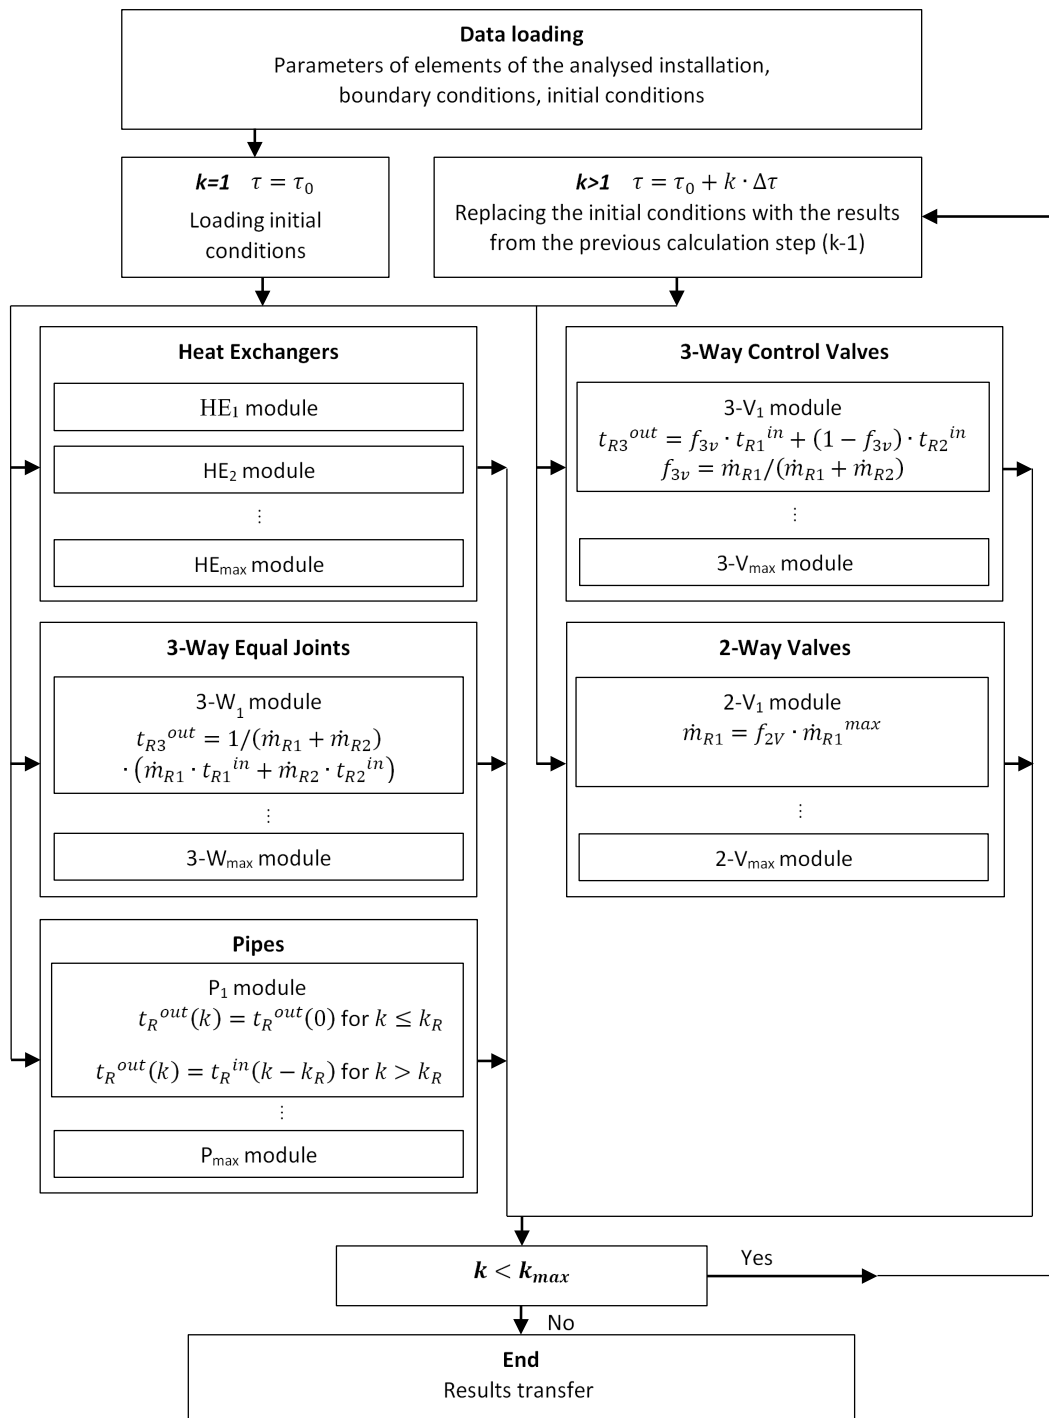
**Data loading**
Parameters of elements of the analysed installation, boundary conditions, initial conditions

**k=1** $\tau = \tau_0$
Loading initial conditions

**k>1** $\tau = \tau_0 + k \cdot \Delta\tau$
Replacing the initial conditions with the results from the previous calculation step (k-1)

**Heat Exchangers**

HE$_1$ module

HE$_2$ module

⋮

HE$_{max}$ module

**3-Way Equal Joints**

3-W$_1$ module
$t_{R3}{}^{out} = 1/(\dot{m}_{R1} + \dot{m}_{R2}) \cdot (\dot{m}_{R1} \cdot t_{R1}{}^{in} + \dot{m}_{R2} \cdot t_{R2}{}^{in})$

⋮

3-W$_{max}$ module

**Pipes**

P$_1$ module
$t_R{}^{out}(k) = t_R{}^{out}(0)$ for $k \leq k_R$

$t_R{}^{out}(k) = t_R{}^{in}(k - k_R)$ for $k > k_R$

⋮

P$_{max}$ module

**3-Way Control Valves**

3-V$_1$ module
$t_{R3}{}^{out} = f_{3v} \cdot t_{R1}{}^{in} + (1 - f_{3v}) \cdot t_{R2}{}^{in}$
$f_{3v} = \dot{m}_{R1}/(\dot{m}_{R1} + \dot{m}_{R2})$

⋮

3-V$_{max}$ module

**2-Way Valves**

2-V$_1$ module
$\dot{m}_{R1} = f_{2V} \cdot \dot{m}_{R1}{}^{max}$

⋮

2-V$_{max}$ module

$\boldsymbol{k < k_{max}}$

Yes

No

**End**
Results transfer